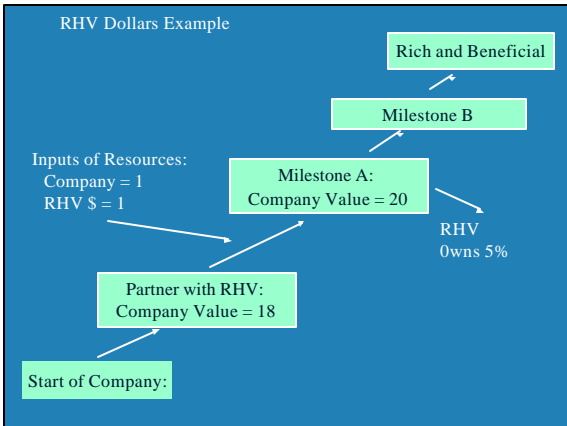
RHV Dollars Example

Rich and Beneficial

Milestone B

Inputs of Resources:
Company = 1
RHV \$ = 1

Milestone A:
Company Value = 20

RHV
0wns 5%

Partner with RHV:
Company Value = 18

Start of Company: